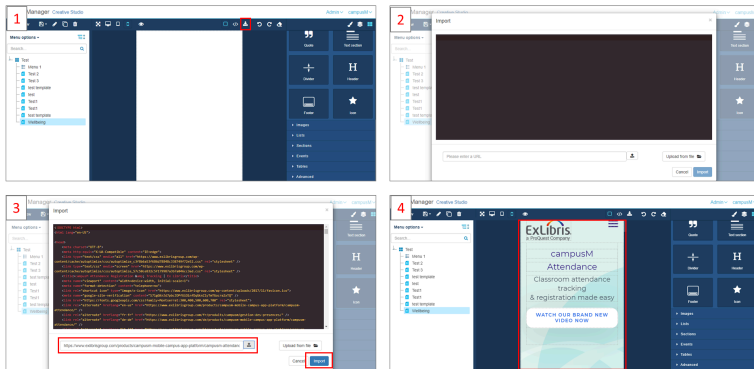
1

Manager Creative Studio

Admin · campusM

Menu options

Search

Test
Demo 1
Test 2
Test 3
test template
test
Test1
Test1
test template
Webbing

Quote
Text section
Divider
Header
Footer
Icon

Images
Lists
Sections
Events
Tables
Advanced

2

Import

Please enter a URL

Upload from file

Cancel
Import

Test
Demo 1
Test 2
Test 3
test template
test
Test1
Test1
test template
Webbing

Text section
Header
Icon

3

Import

https://www.exlibrisgroup.com/products/campusm-mobile-campus-app-platform/campusm-attendanc

Upload from file

Cancel
Import

Menu options

Search

Test
Demo 1
Test 2
Test 3
test template
test
Test1
Test1
test template
Webbing

Text section
Header
Icon

4

Manager Creative Studio

Admin · campusM

Menu options

Search

Test
Demo 1
Test 2
Test 3
test template
test
Test1
Test1
test template
Webbing

ExLibris
a ProQuest Company

campusM
Attendance

Classroom attendance tracking & registration made easy

WATCH OUR BRAND NEW VIDEO NOW

Quote
Text section
Divider
Header
Footer
Icon

Images
Lists
Sections
Events
Tables
Advanced